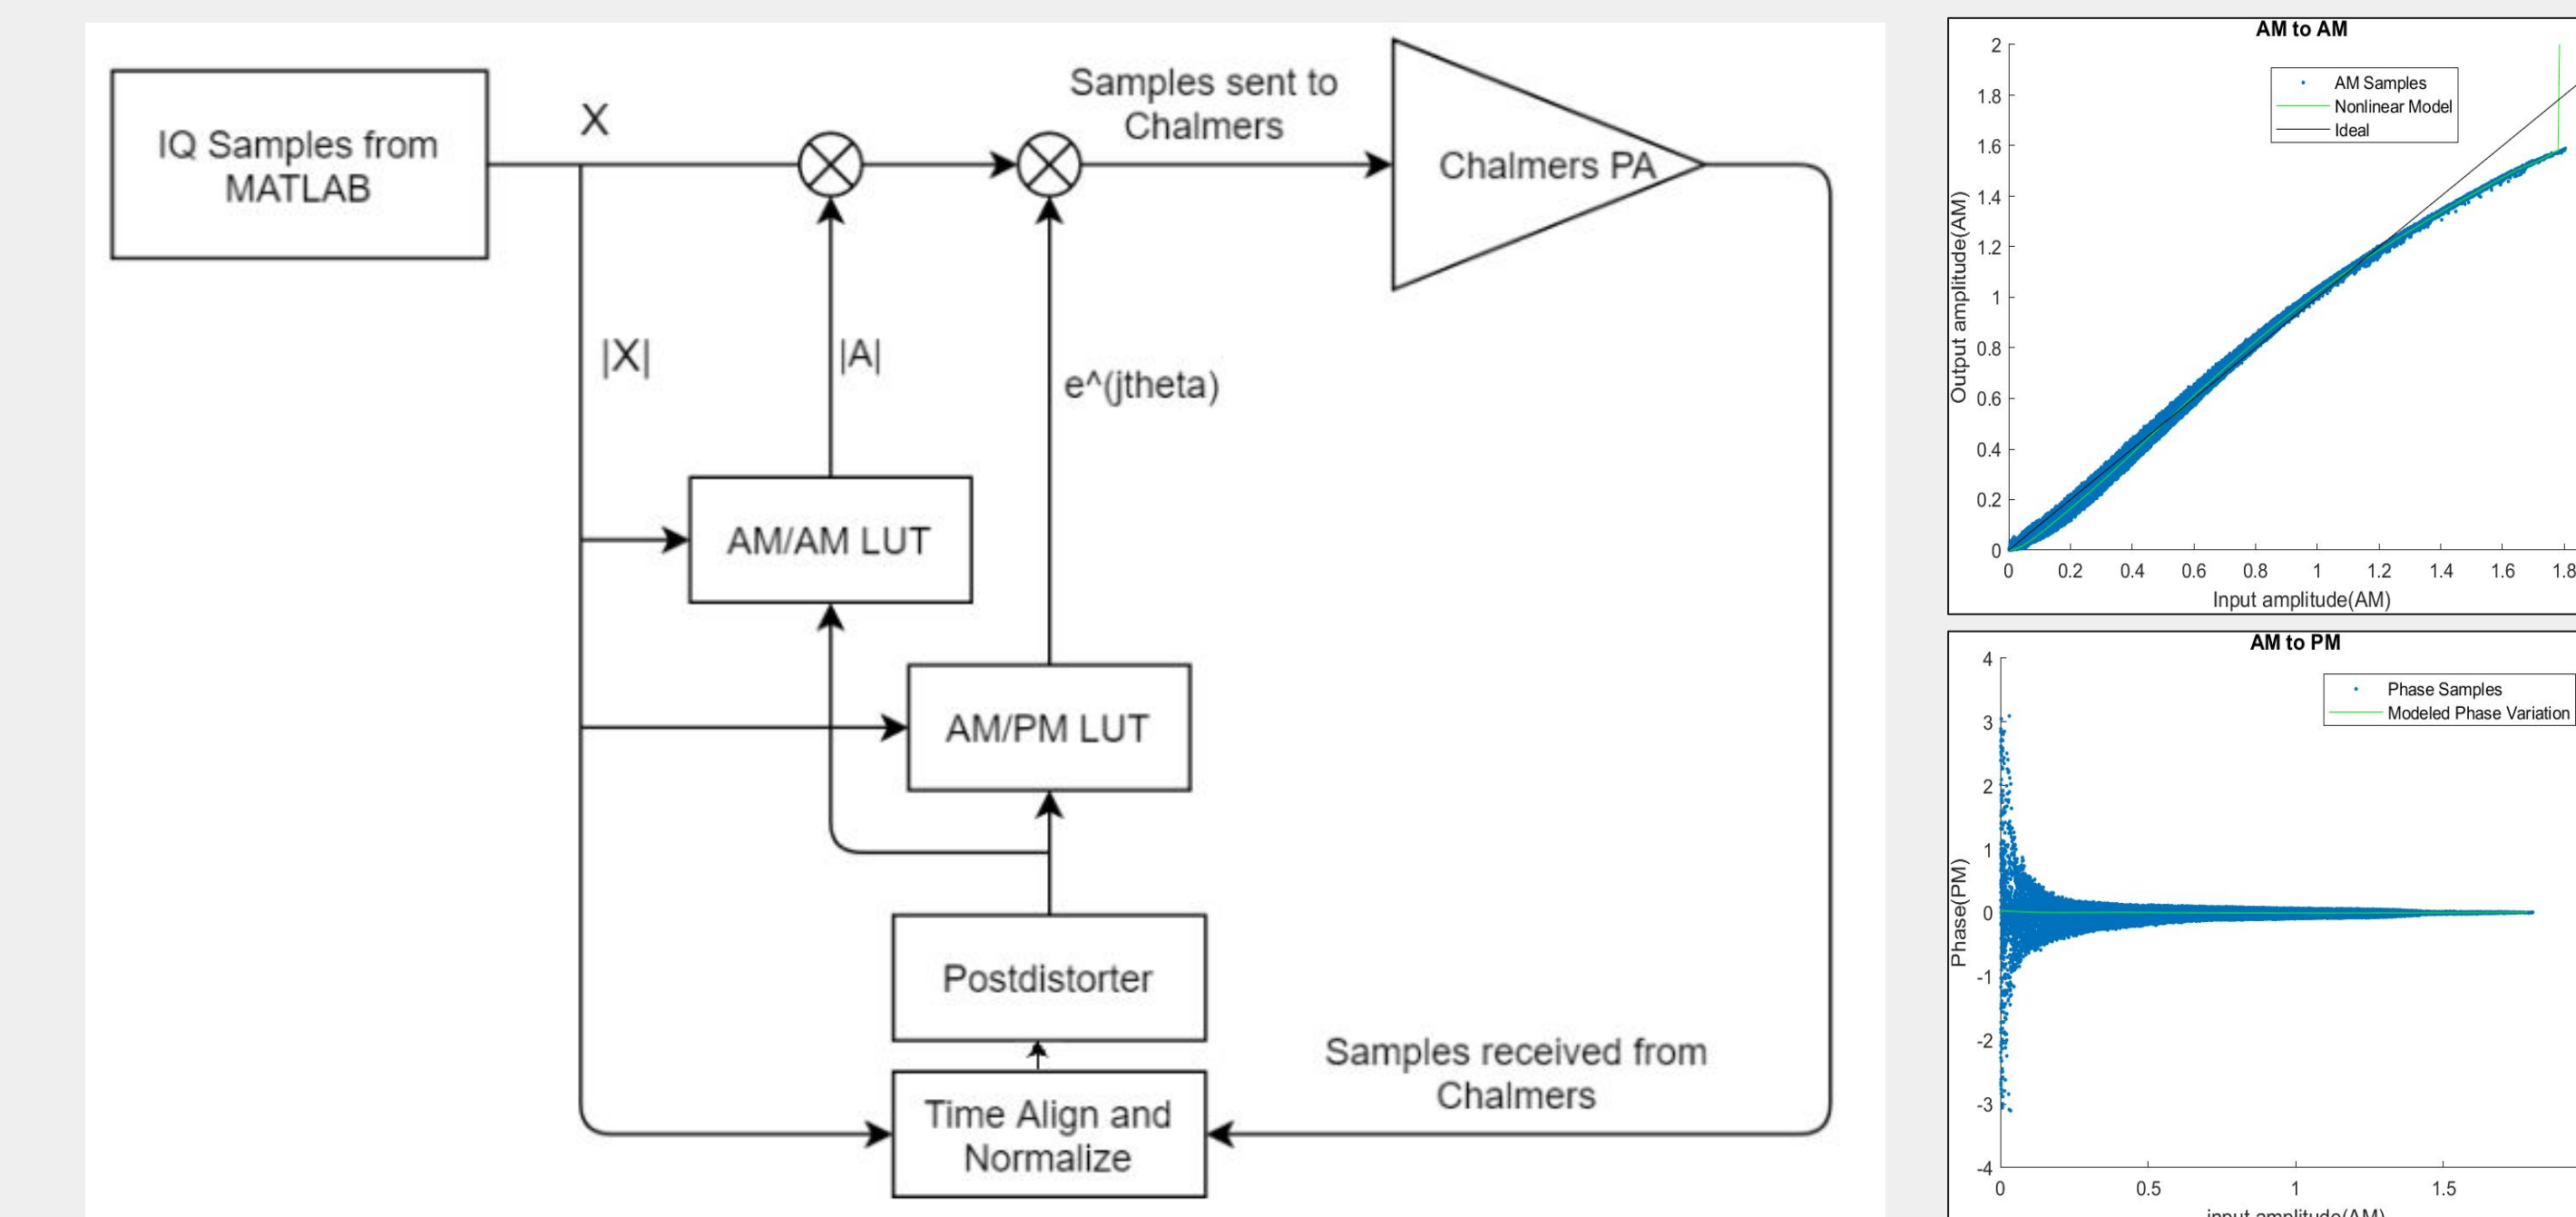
IQ Samples from MATLAB

X

Samples sent to Chalmers

Chalmers PA

|X|

|A|

e^(jtheta)

AM/AM LUT

AM/PM LUT

Postdistorter

Time Align and Normalize

Samples received from Chalmers

AM to AM

AM Samples
Nonlinear Model
Ideal

Output amplitude(AM)

2
1.8
1.6
1.4
1.2
1
0.8
0.6
0.4
0.2
0

0 0.2 0.4 0.6 0.8 1 1.2 1.4 1.6 1.8

Input amplitude(AM)

AM to PM

Phase Samples
Modeled Phase Variation

Phase(PM)

4
3
2
1
0
-1
-2
-3
-4

0 0.5 1 1.5

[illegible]